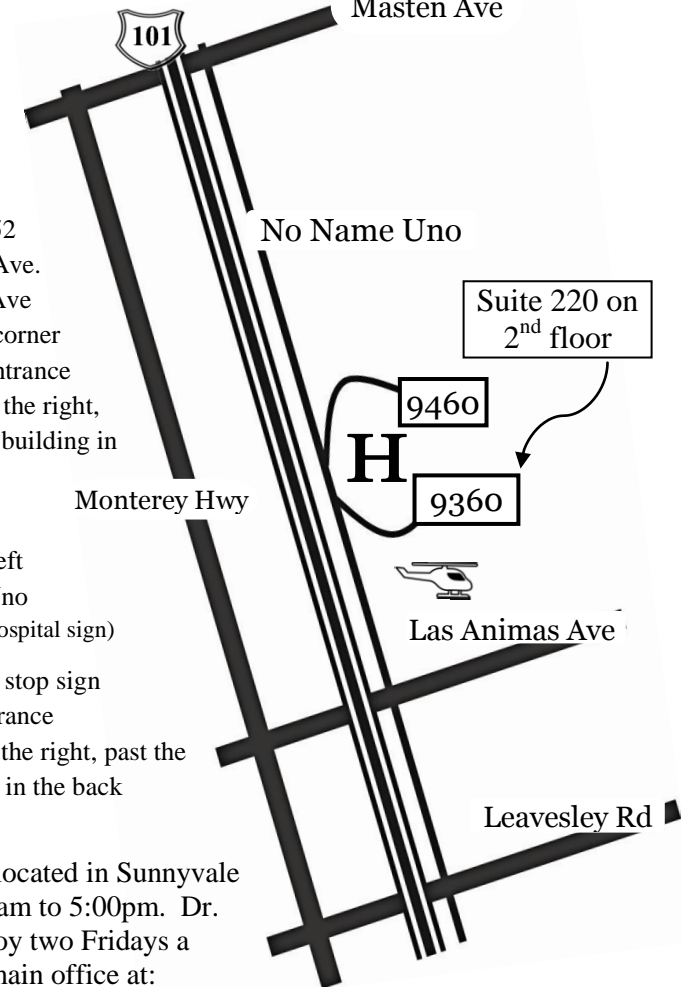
101

Masten Ave

No Name Uno

Suite 220 on $2^{nd}$ floor

9460

H

9360

Monterey Hwy

Las Animas Ave

Leavesley Rd

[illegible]2
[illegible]Ave.
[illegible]Ave
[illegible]corner
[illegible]ntrance
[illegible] the right,
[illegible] building in

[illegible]eft
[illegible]no
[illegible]ospital sign)

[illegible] stop sign
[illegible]rance
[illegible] the right, past the
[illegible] in the back

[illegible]ocated in Sunnyvale
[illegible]am to 5:00pm. Dr.
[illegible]y two Fridays a
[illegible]nain office at: